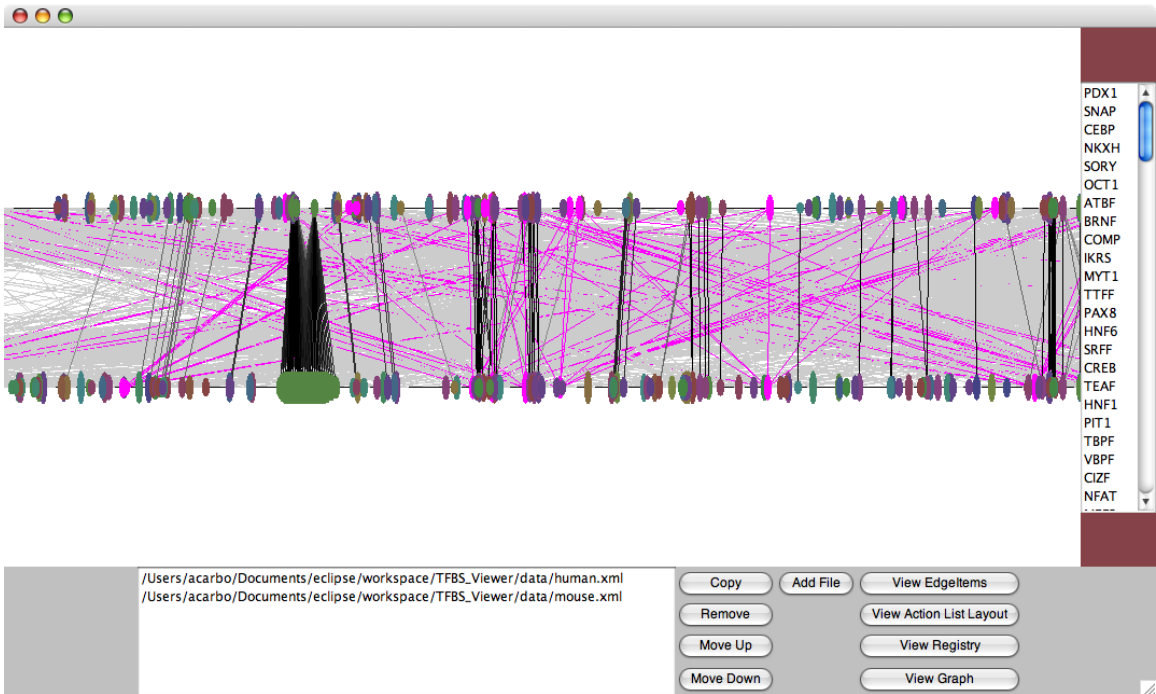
PDX1
SNAP
CEBP
NKXH
SORY
OCT1
ATBF
BRNF
COMP
IKRS
MYT1
TTFF
PAX8
HNF6
SRFF
CREB
TEAF
HNF1
PIT1
TBPF
VBPF
CIZF
NFAT

/Users/acarbo/Documents/eclipse/workspace/TFBS_Viewer/data/human.xml
/Users/acarbo/Documents/eclipse/workspace/TFBS_Viewer/data/mouse.xml

Copy
Add File
View EdgeItems
Remove
View Action List Layout
Move Up
View Registry
Move Down
View Graph